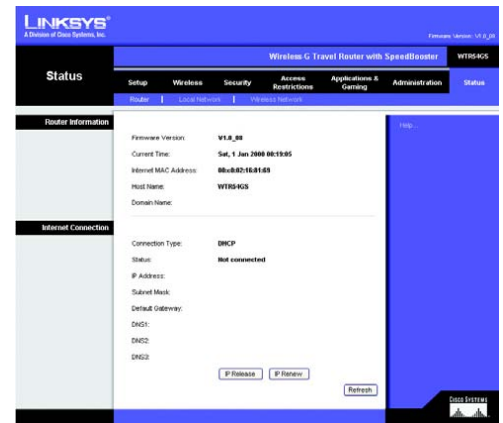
LINKSYS®
A Division of Cisco Systems, Inc.

Firmware Version: V1.0_00

Wireless-G Travel Router with SpeedBooster WTR54GS

Status

Setup | Wireless | Security | Access Restrictions | Applications & Gaming | Administration | Status

Router | Local Network | Wireless Network

Router Information

Firmware Version: V1.0_00
Current Time: Sat, 1 Jan 2000 00:19:05
Internet MAC Address: 00:a0:02:16:81:65
Host Name: WTR54GS
Domain Name:

Internet Connection

Connection Type: DHCP
Status: Not connected
IP Address:
Subnet Mask:
Default Gateway:
DNS1:
DNS2:
DNS3:

IP Release | IP Renew

Refresh

Help...

CISCO SYSTEMS